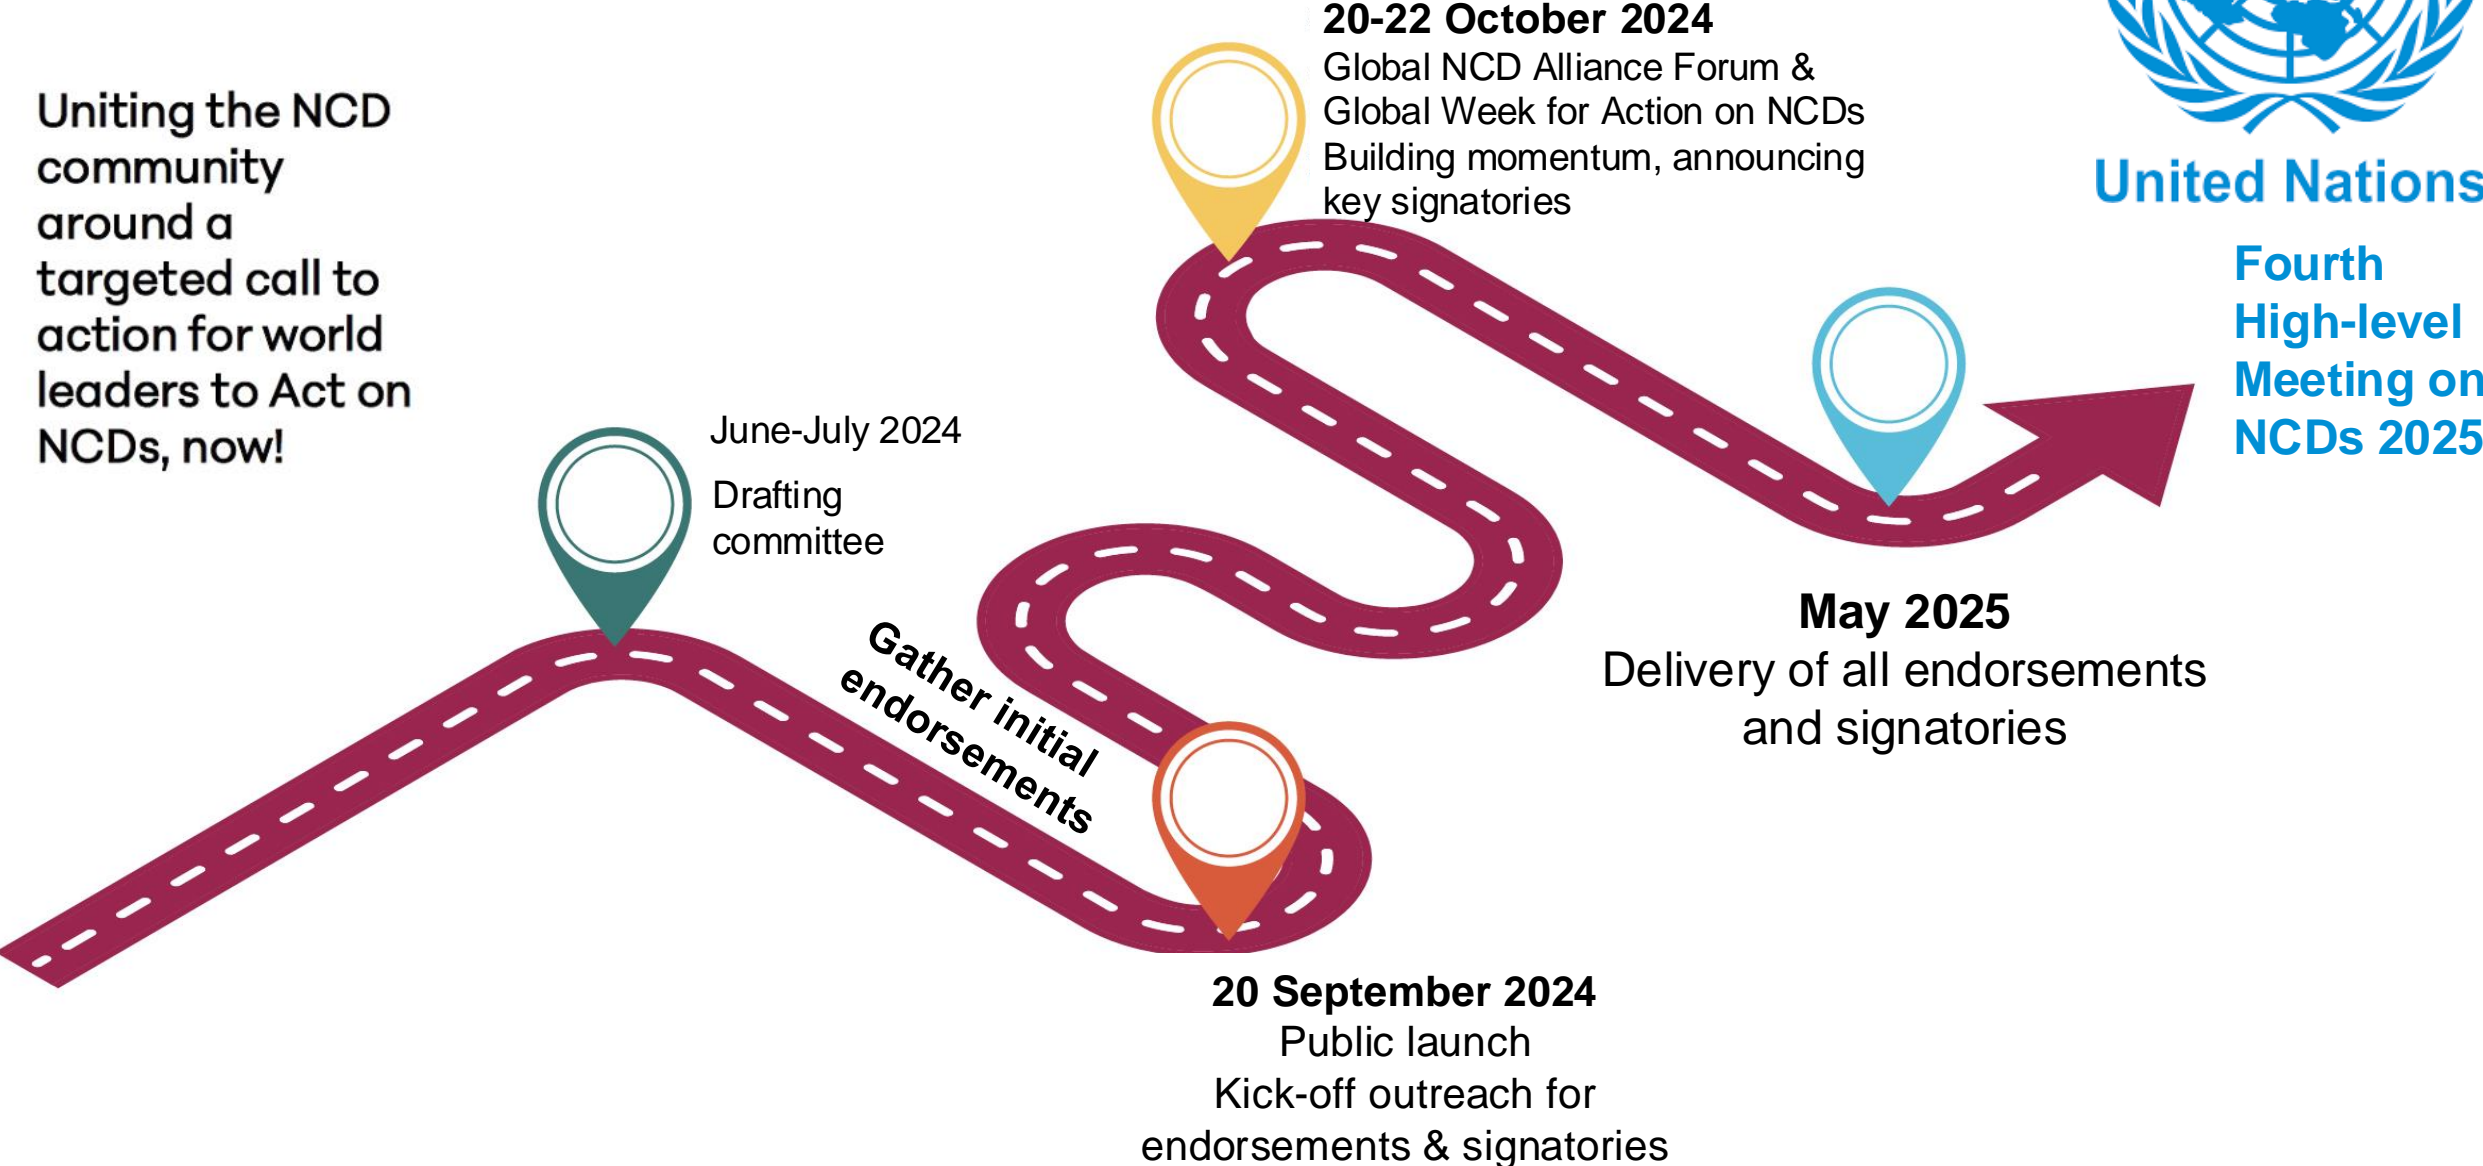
Uniting the NCD community around a targeted call to action for world leaders to Act on NCDs, now!

June-July 2024

Drafting committee

Gather initial endorsements

20 September 2024
Public launch
Kick-off outreach for endorsements & signatories

20-22 October 2024
Global NCD Alliance Forum & Global Week for Action on NCDs
Building momentum, announcing key signatories

May 2025
Delivery of all endorsements and signatories

United Nations

Fourth High-level Meeting on NCDs 2025